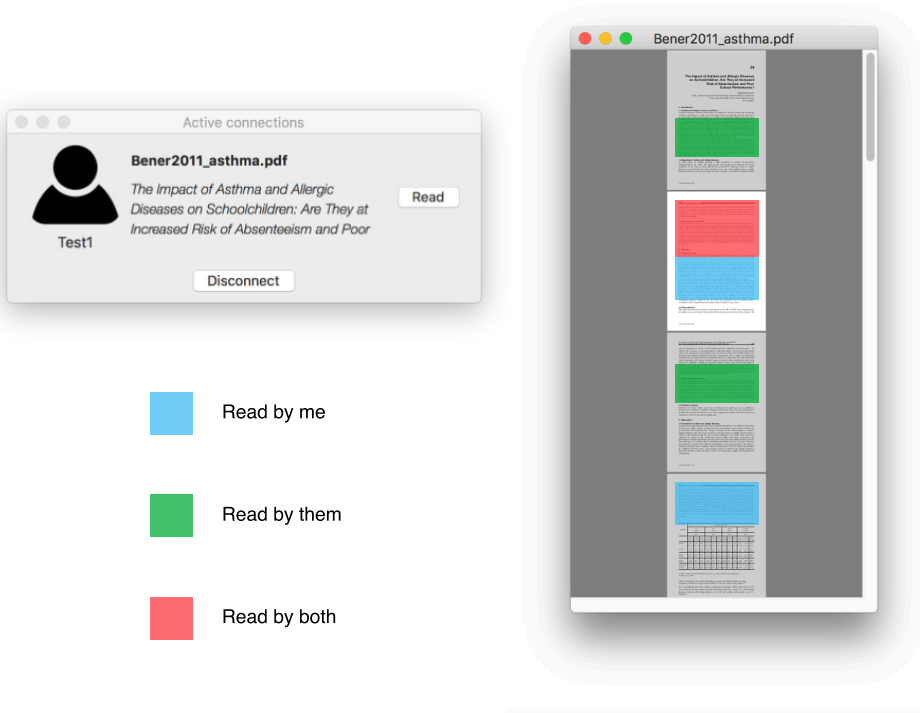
Active connections

Test1

Bener2011_asthma.pdf

The Impact of Asthma and Allergic Diseases on Schoolchildren: Are They at Increased Risk of Absenteeism and Poor

Read

Disconnect

Read by me

Read by them

Read by both

Bener2011_asthma.pdf

The Impact of Asthma and Allergic Diseases on Schoolchildren: Are They at Increased Risk of Absenteeism and Poor School Performance?

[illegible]